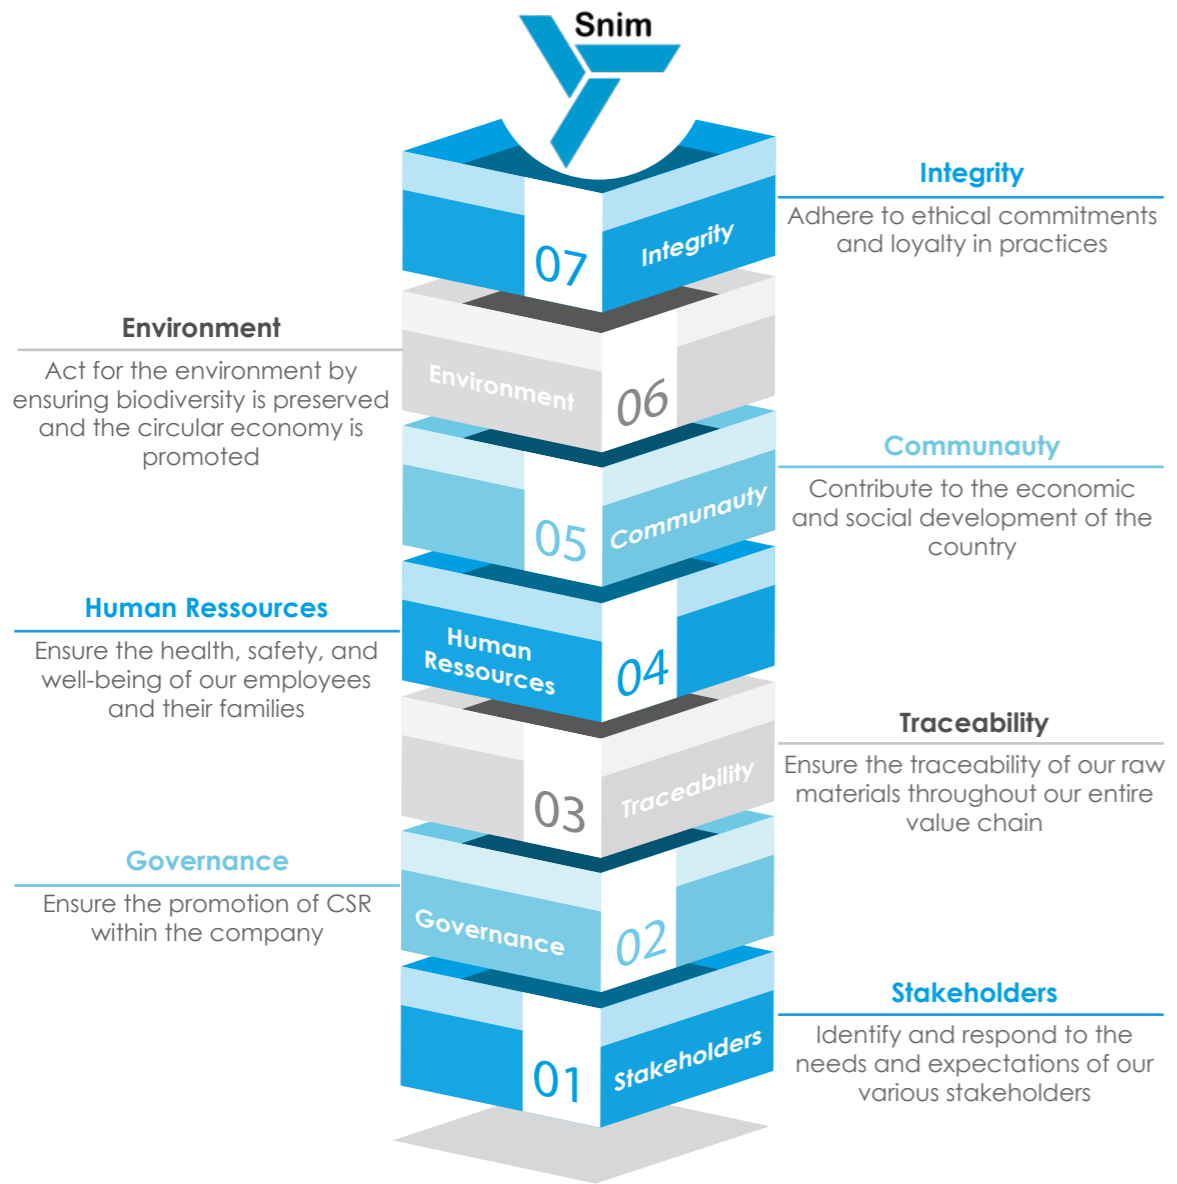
Snim

07 Integrity

Integrity
Adhere to ethical commitments and loyalty in practices

Environment
Act for the environment by ensuring biodiversity is preserved and the circular economy is promoted

Environment 06

05 Communauty

Communauty
Contribute to the economic and social development of the country

Human Ressources
Ensure the health, safety, and well-being of our employees and their families

Human Ressources 04

03 Traceability

Traceability
Ensure the traceability of our raw materials throughout our entire value chain

Governance
Ensure the promotion of CSR within the company

Governance 02

01 Stakeholders

Stakeholders
Identify and respond to the needs and expectations of our various stakeholders